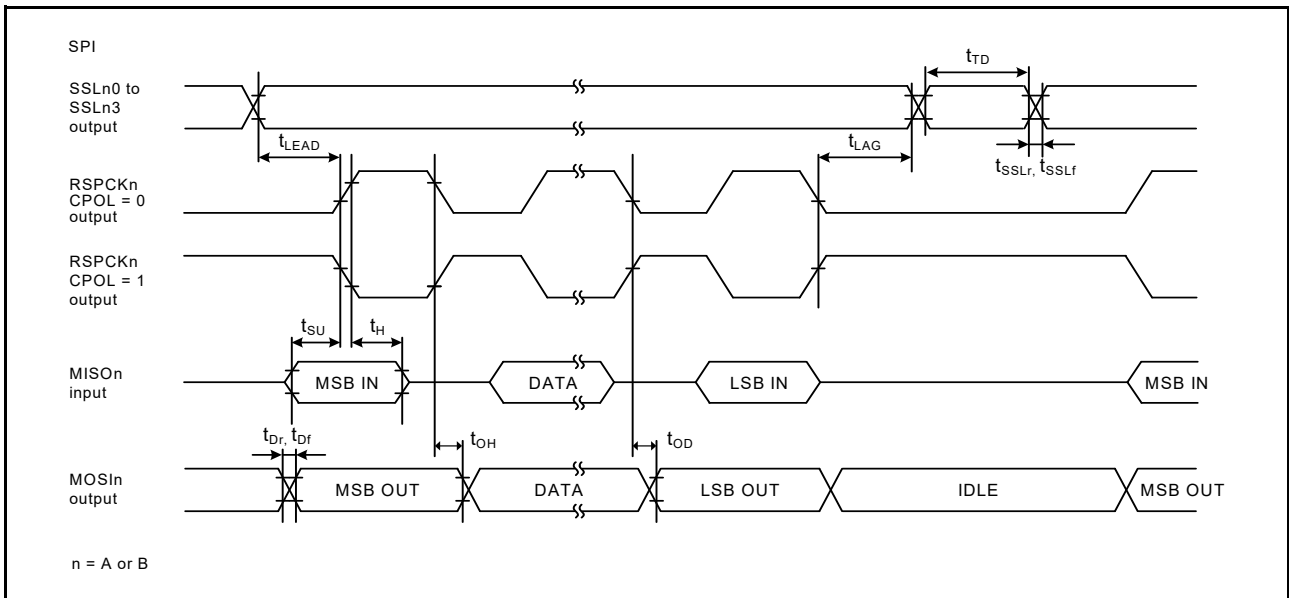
SPI

SSLn0 to SSLn3 output

$t_{TD}$

$t_{LEAD}$

$t_{LAG}$

$t_{SSLr}$, $t_{SSLf}$

RSPCKn CPOL = 0 output

RSPCKn CPOL = 1 output

$t_{SU}$

$t_{H}$

MISOn input

MSB IN

DATA

LSB IN

MSB IN

$t_{Dr}$, $t_{Df}$

$t_{OH}$

$t_{OD}$

MOSIn output

MSB OUT

DATA

LSB OUT

IDLE

MSB OUT

n = A or B